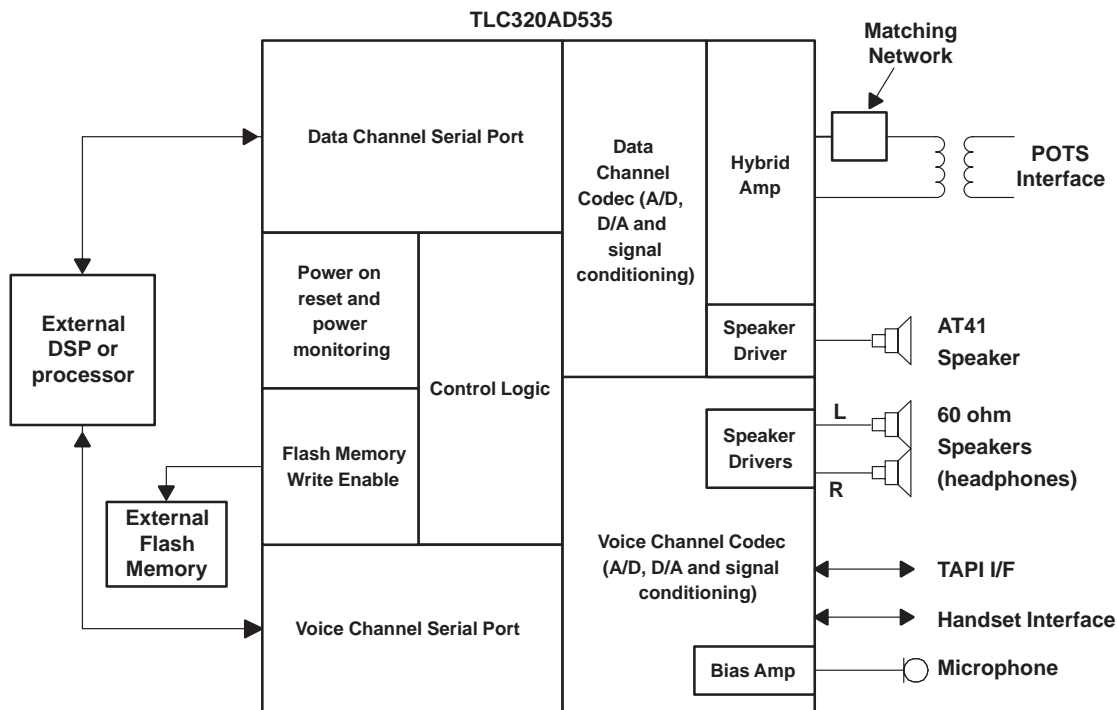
TLC320AD535

Matching Network

Data Channel Serial Port

Data Channel Codec (A/D, D/A and signal conditioning)

Hybrid Amp

POTS Interface

External DSP or processor

Power on reset and power monitoring

Control Logic

Speaker Driver

AT41 Speaker

Flash Memory Write Enable

Speaker Drivers

L

R

60 ohm Speakers (headphones)

External Flash Memory

Voice Channel Codec (A/D, D/A and signal conditioning)

TAPI I/F

Handset Interface

Voice Channel Serial Port

Bias Amp

Microphone